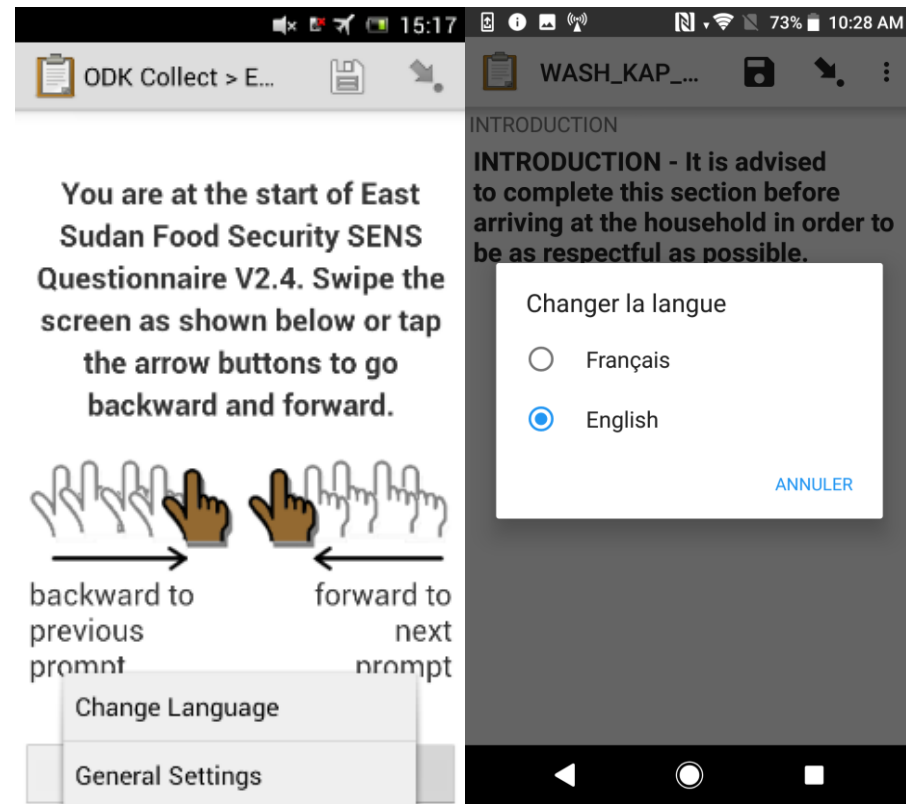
15:17

ODK Collect > E...

You are at the start of East Sudan Food Security SENS Questionnaire V2.4. Swipe the screen as shown below or tap the arrow buttons to go backward and forward.

backward to previous prompt

forward to next prompt

Change Language

General Settings

73% 10:28 AM

WASH_KAP_...

INTRODUCTION

INTRODUCTION - It is advised to complete this section before arriving at the household in order to be as respectful as possible.

Changer la langue

Français

English

ANNULER